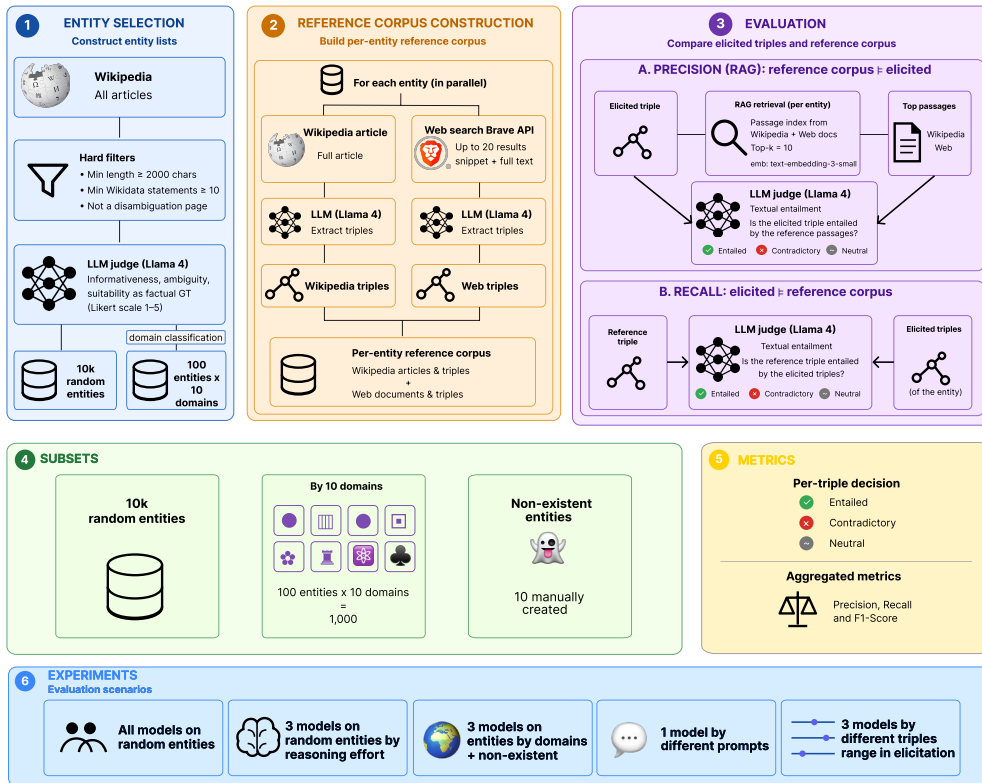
1 ENTITY SELECTION
Construct entity lists

Wikipedia
All articles

Hard filters
• Min length ≥ 2000 chars
• Min Wikidata statements ≥ 10
• Not a disambiguation page

LLM judge (Llama 4)
Informativeness, ambiguity, suitability as factual GT (Likert scale 1–5)

domain classification

10k random entities

100 entities x 10 domains

2 REFERENCE CORPUS CONSTRUCTION
Build per-entity reference corpus

For each entity (in parallel)

Wikipedia article
Full article

Web search Brave API
Up to 20 results snippet + full text

LLM (Llama 4)
Extract triples

LLM (Llama 4)
Extract triples

Wikipedia triples

Web triples

Per-entity reference corpus
Wikipedia articles & triples
+
Web documents & triples

3 EVALUATION
Compare elicited triples and reference corpus

A. PRECISION (RAG): reference corpus ⊨ elicited

Elicited triple

RAG retrieval (per entity)
Passage index from Wikipedia + Web docs
Top-k = 10
emb: text-embedding-3-small

Top passages
Wikipedia
Web

LLM judge (Llama 4)
Textual entailment
Is the elicited triple entailed by the reference passages?
Entailed Contradictory Neutral

B. RECALL: elicited ⊨ reference corpus

Reference triple

LLM judge (Llama 4)
Textual entailment
Is the reference triple entailed by the elicited triples?
Entailed Contradictory Neutral

Elicited triples
(of the entity)

4 SUBSETS

10k random entities

By 10 domains
100 entities x 10 domains
=
1,000

Non-existent entities
10 manually created

5 METRICS

Per-triple decision
Entailed
Contradictory
Neutral

Aggregated metrics
Precision, Recall and F1-Score

6 EXPERIMENTS
Evaluation scenarios

All models on random entities

3 models on random entities by reasoning effort

3 models on entities by domains + non-existent

1 model by different prompts

3 models by different triples range in elicitation